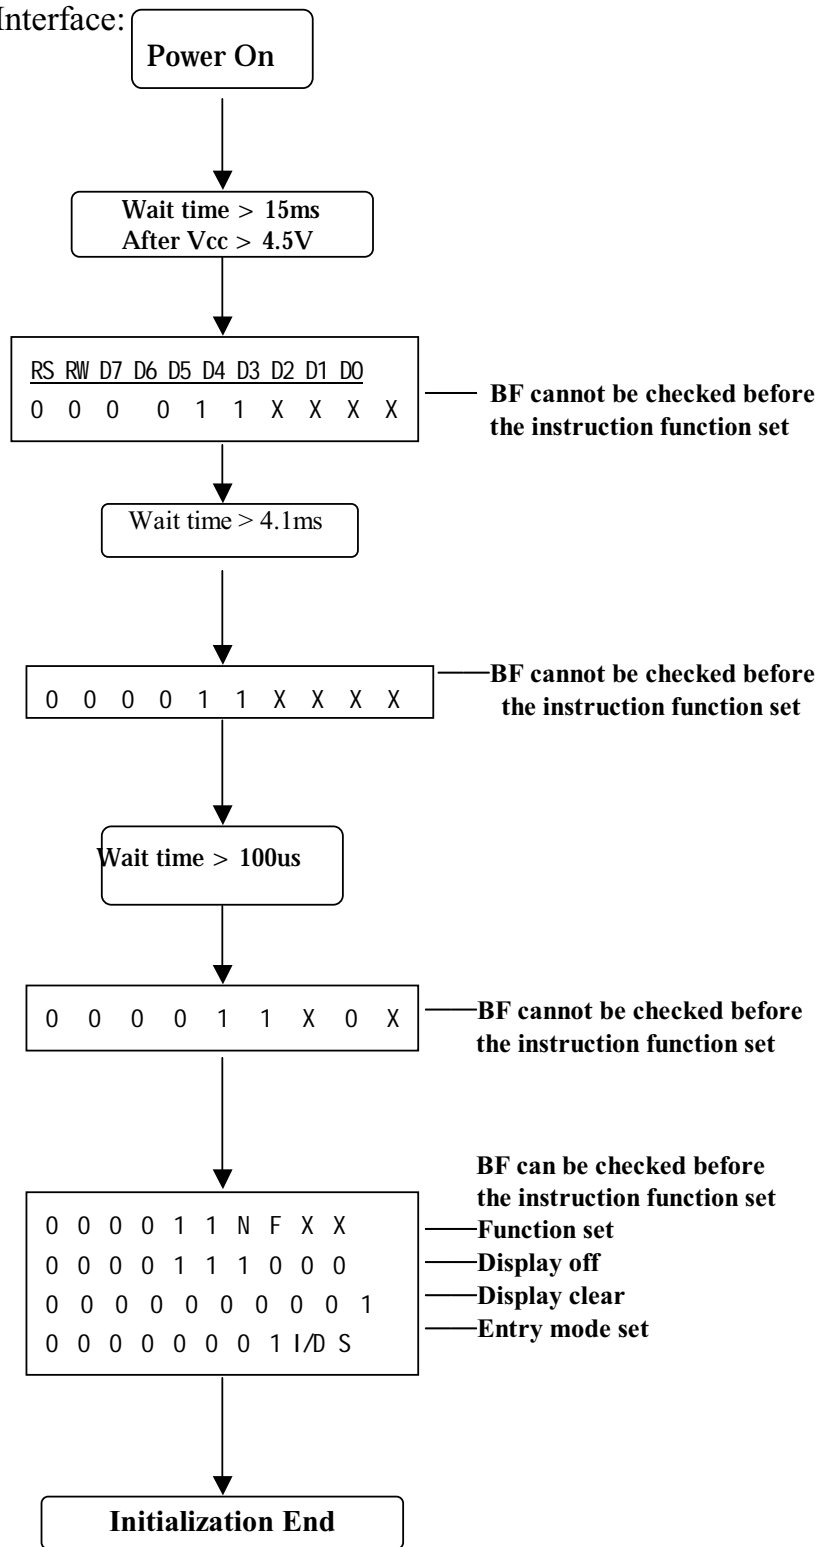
Interface:

Power On

Wait time > 15ms
After Vcc > 4.5V

RS RW D7 D6 D5 D4 D3 D2 D1 D0
0 0 0 0 1 1 X X X X

BF cannot be checked before the instruction function set

Wait time > 4.1ms

0 0 0 0 1 1 X X X X

BF cannot be checked before the instruction function set

Wait time > 100us

0 0 0 0 1 1 X 0 X

BF cannot be checked before the instruction function set

BF can be checked before the instruction function set

0 0 0 0 1 1 N F X X — Function set
0 0 0 0 1 1 1 0 0 0 — Display off
0 0 0 0 0 0 0 0 0 1 — Display clear
0 0 0 0 0 0 0 1 I/D S — Entry mode set

Initialization End